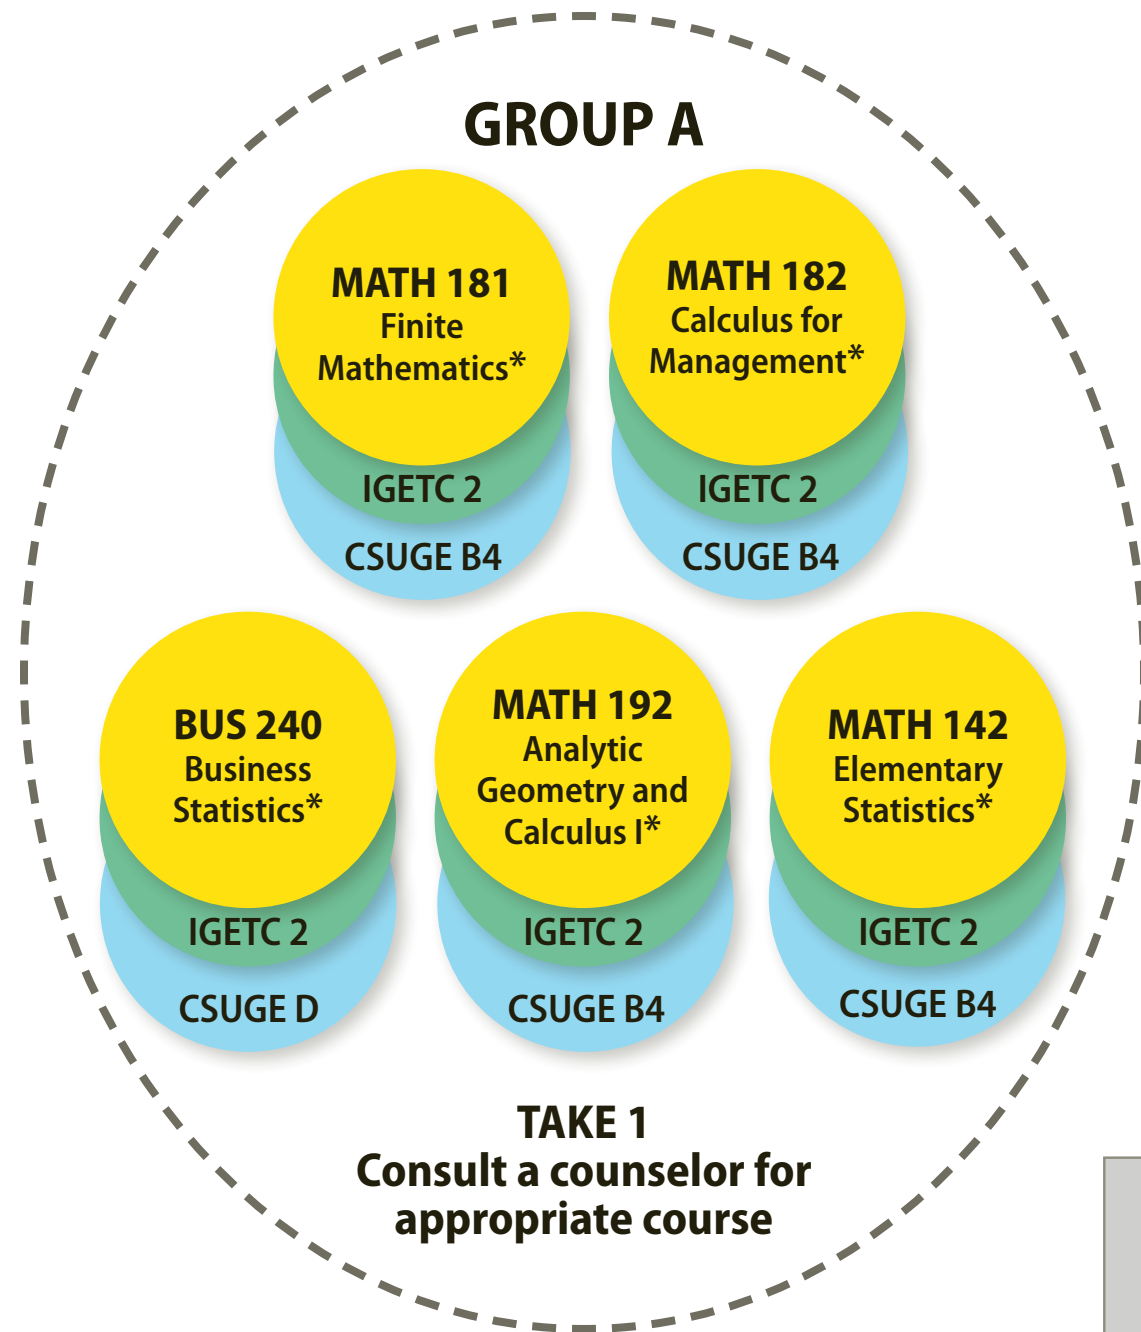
GROUP A

MATH 181
Finite
Mathematics*
IGETC 2
CSUGE B4

MATH 182
Calculus for
Management*
IGETC 2
CSUGE B4

BUS 240
Business
Statistics*
IGETC 2
CSUGE D

MATH 192
Analytic
Geometry and
Calculus I*
IGETC 2
CSUGE B4

MATH 142
Elementary
Statistics*
IGETC 2
CSUGE B4

TAKE 1
Consult a counselor for appropriate course